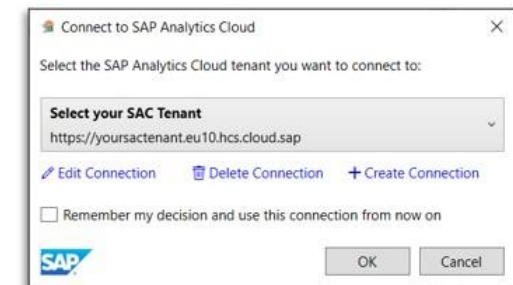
Connect to SAP Analytics Cloud

×

Select the SAP Analytics Cloud tenant you want to connect to:

Select your SAC Tenant
https://yoursactenant.eu10.hcs.cloud.sap

Edit Connection
Delete Connection
+ Create Connection

Remember my decision and use this connection from now on

SAP

OK
Cancel